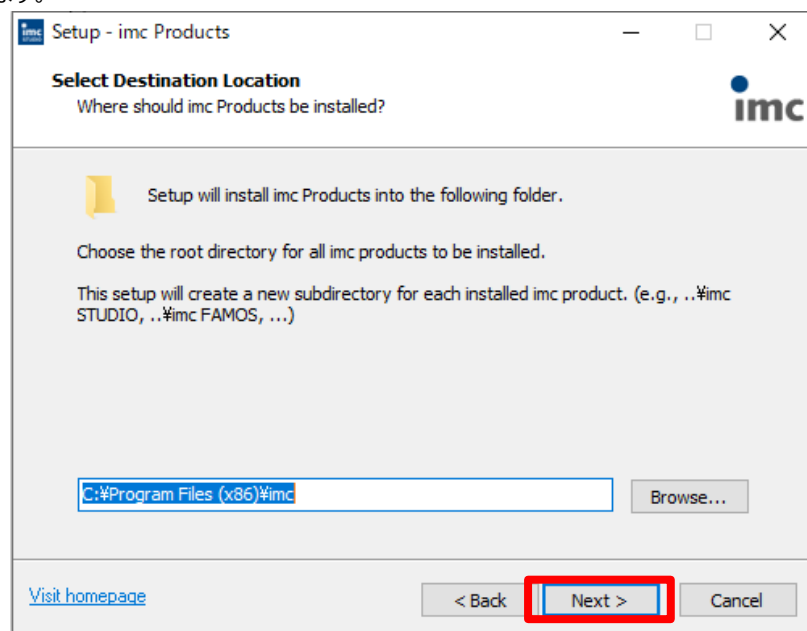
Setup - imc Products

Select Destination Location
Where should imc Products be installed?

imc

Setup will install imc Products into the following folder.

Choose the root directory for all imc products to be installed.

This setup will create a new subdirectory for each installed imc product. (e.g., ..¥imc STUDIO, ..¥imc FAMOS, ...)

C:¥Program Files (x86)¥imc

Browse...

Visit homepage

< Back

Next >

Cancel